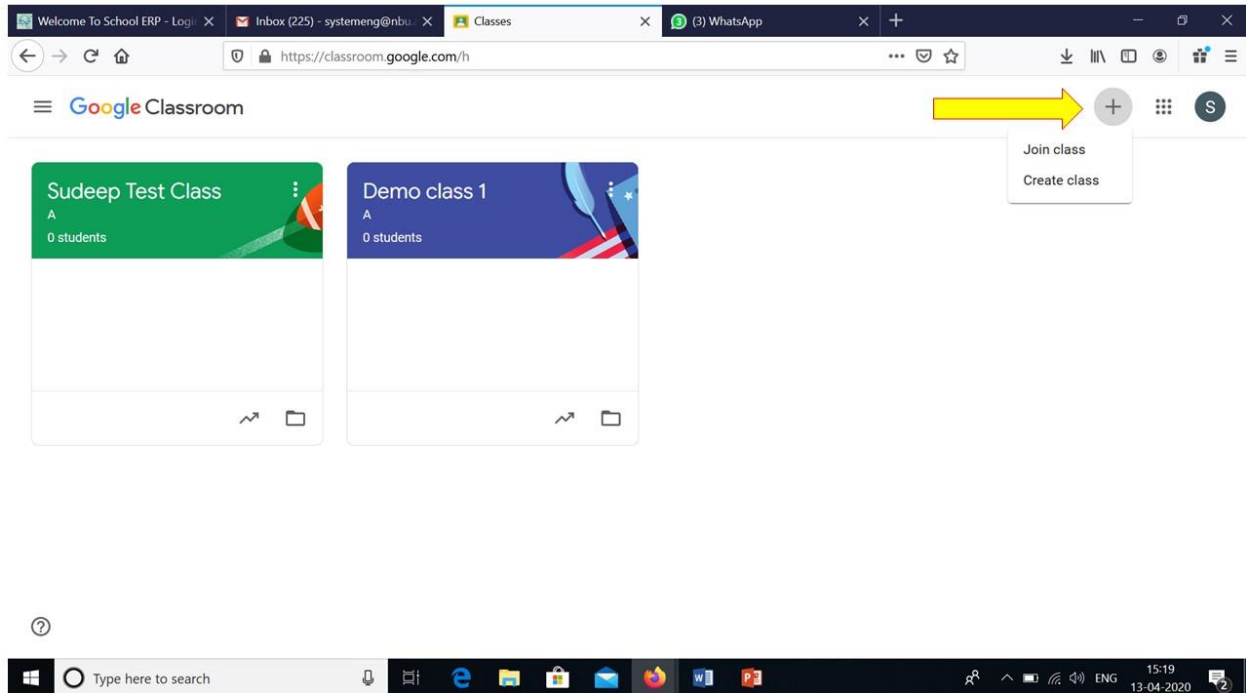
Welcome To School ERP - Logi
Inbox (225) - systemeng@nbu
Classes
(3) WhatsApp

https://classroom.google.com/h

Google Classroom

Join class
Create class

Sudeep Test Class
A
0 students

Demo class 1
A
0 students

Type here to search

ENG
15:19
13-04-2020
2